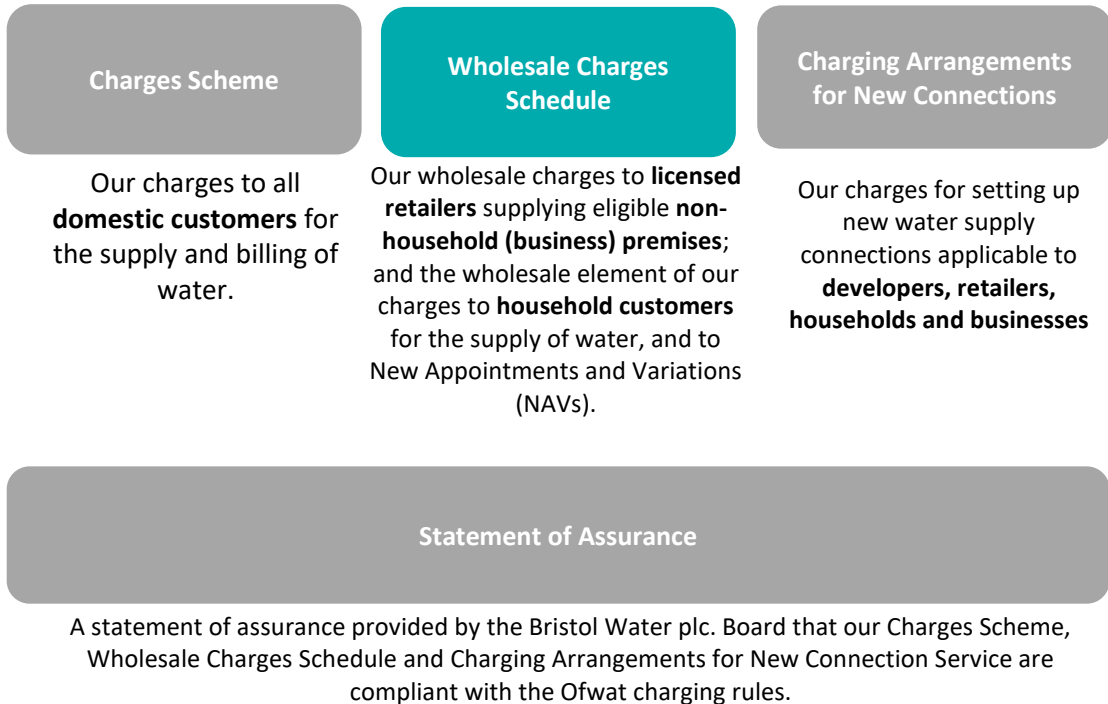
Charges Scheme

Our charges to all domestic customers for the supply and billing of water.

Wholesale Charges Schedule

Our wholesale charges to licensed retailers supplying eligible non-household (business) premises; and the wholesale element of our charges to household customers for the supply of water, and to New Appointments and Variations (NAVs).

Charging Arrangements for New Connections

Our charges for setting up new water supply connections applicable to developers, retailers, households and businesses

Statement of Assurance

A statement of assurance provided by the Bristol Water plc. Board that our Charges Scheme, Wholesale Charges Schedule and Charging Arrangements for New Connection Service are compliant with the Ofwat charging rules.